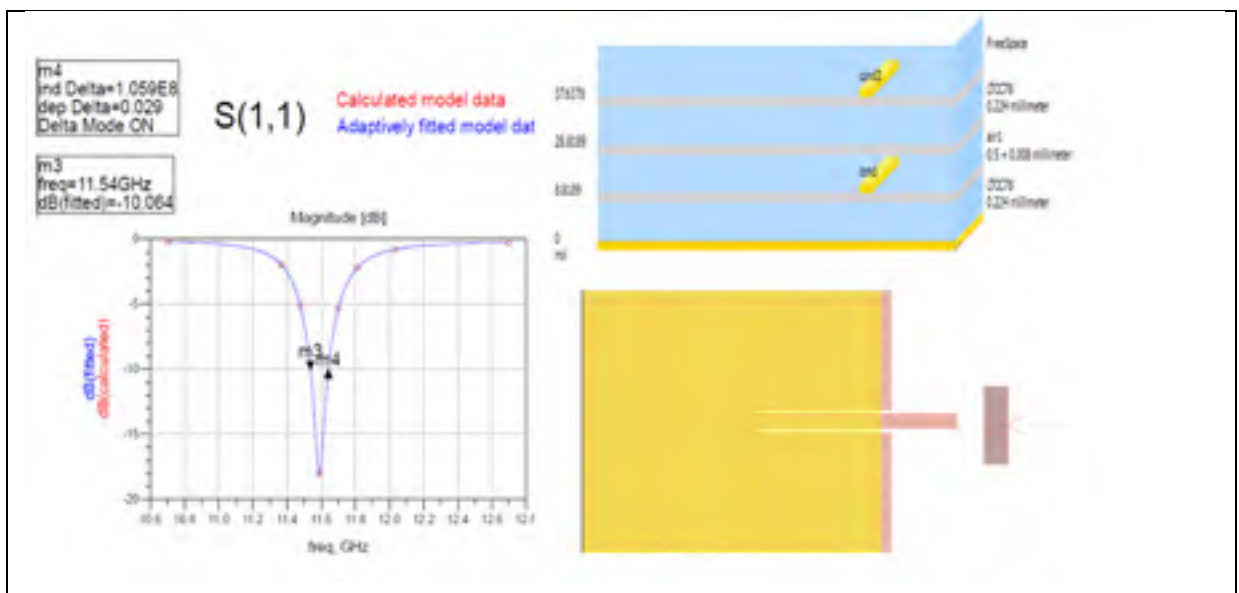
m4
ind Delta=1.059E8
dep Delta=0.029
Delta Mode ON

m3
freq=11.54GHz
dB(fitted)=-10.064

S(1,1)

Calculated model data
Adaptively fitted model dat

Magnitude [dB]

0
-5
-10
-15
-20

dB(fitted)
dB(calculated)

m3
m4

10.6 10.8 11.0 11.2 11.4 11.6 11.8 12.0 12.2 12.4 12.6 12.8

freq, GHz

FreeSpace

cond2

27.0270
cond

26.0039

0.0039

0
mil

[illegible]
0.224 millimeter

air1
0.5 + 0.008 millimeter

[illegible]
0.224 millimeter